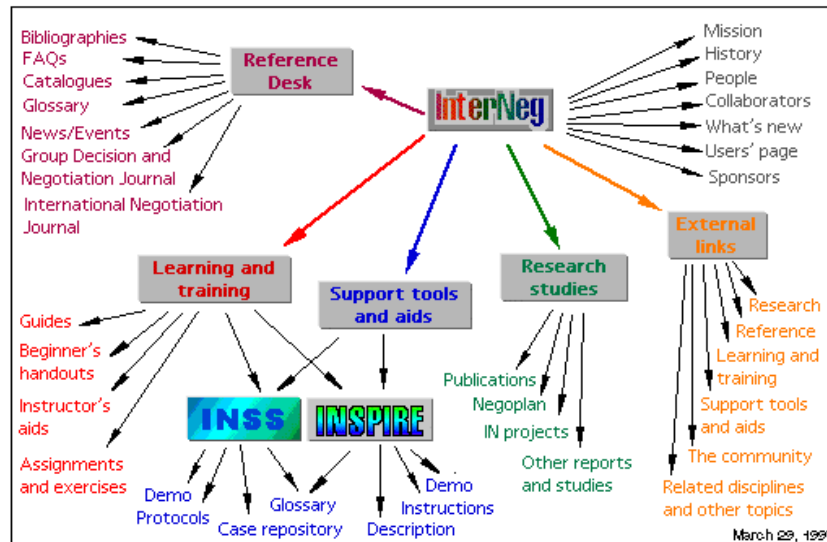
Bibliographies
FAQs
Catalogues
Glossary
News/Events
Group Decision and Negotiation Journal
International Negotiation Journal

Reference Desk

InterNeg

Mission
History
People
Collaborators
What's new
Users' page
Sponsors

Learning and training

Support tools and aids

Research studies

External links

Guides
Beginner's handouts
Instructor's aids
Assignments and exercises

INSS

INSPIRE

Demo
Protocols
Case repository
Glossary
Description
Demo
Instructions

Publications
Negoplan
IN projects
Other reports and studies

Research
Reference
Learning and training
Support tools and aids
The community
Related disciplines and other topics

March 29, 199